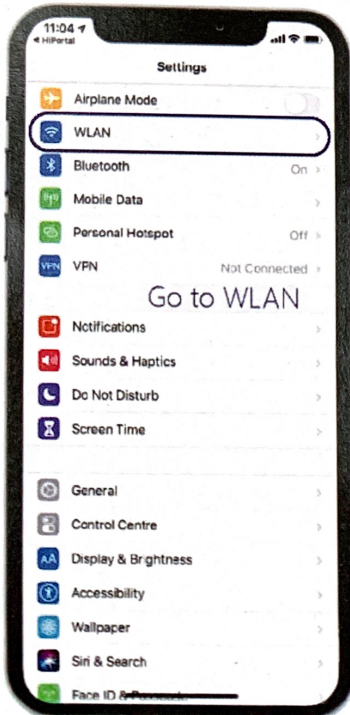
11:04
◂ HiPortal

Settings

Airplane Mode
WLAN
Bluetooth On
Mobile Data
Personal Hotspot Off
VPN Not Connected

Go to WLAN

Notifications
Sounds & Haptics
Do Not Disturb
Screen Time

General
Control Centre
Display & Brightness
Accessibility
Wallpaper
Siri & Search
Face ID & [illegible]